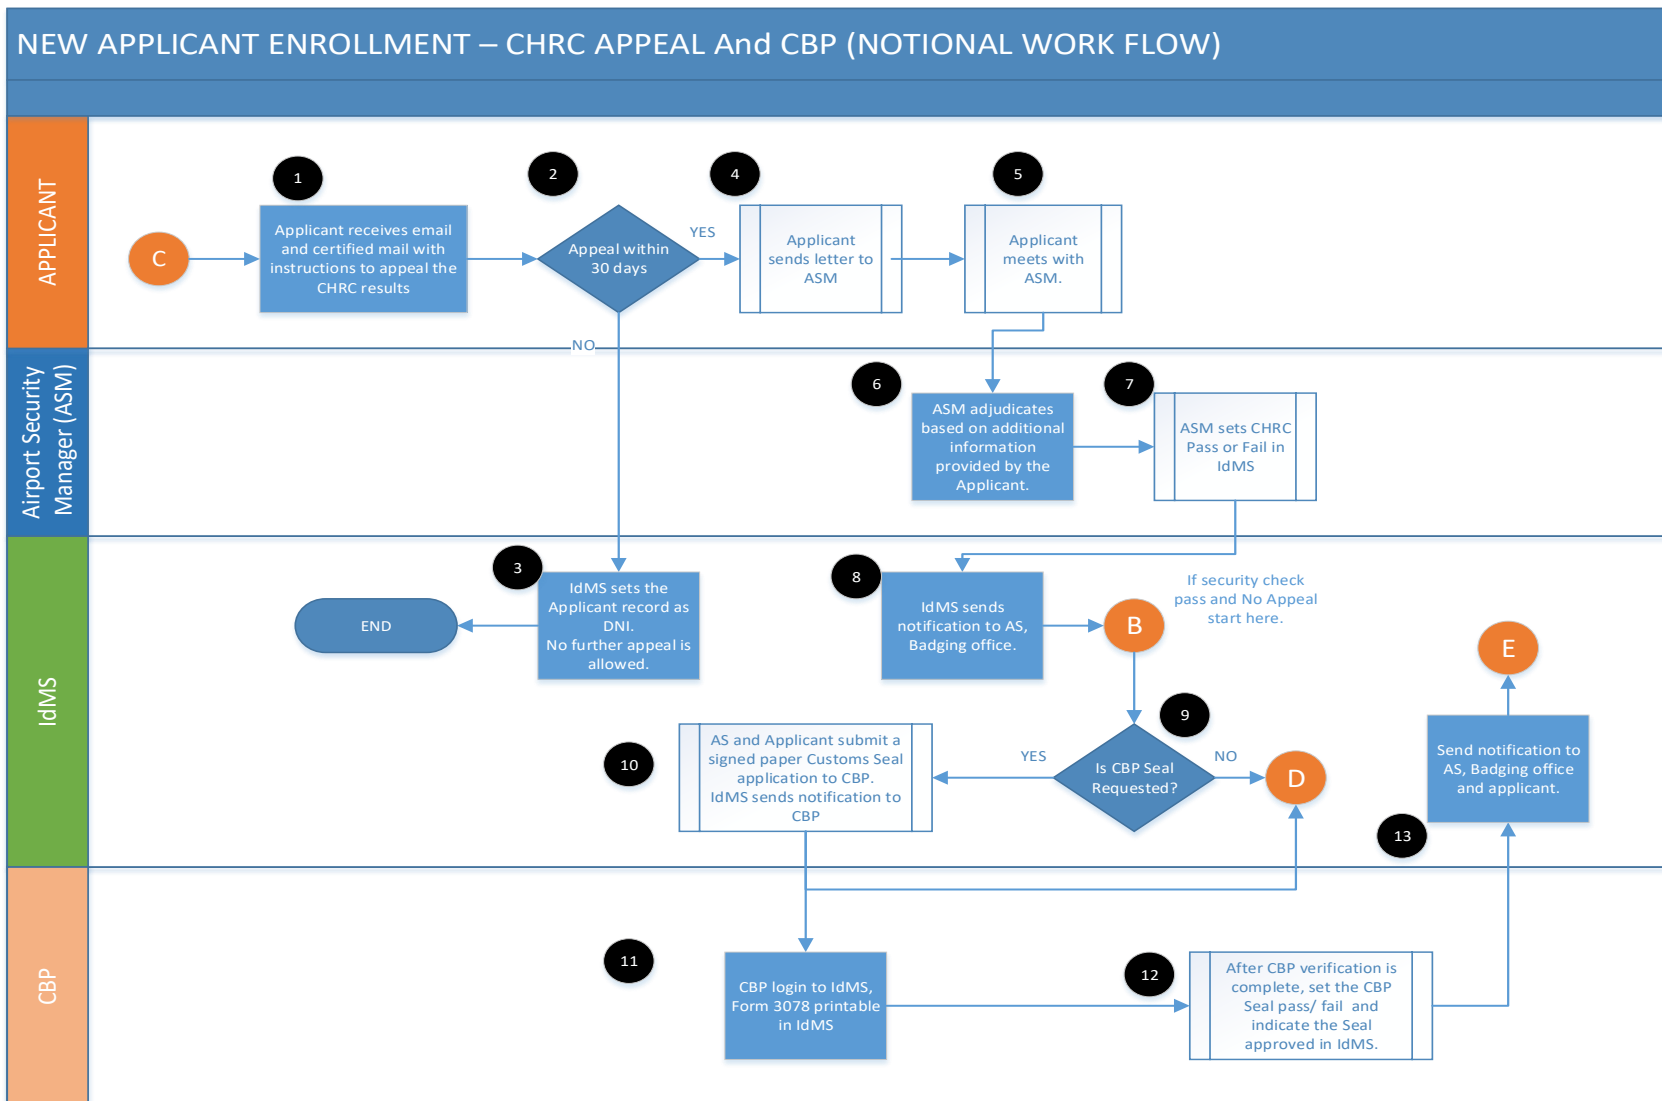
NEW APPLICANT ENROLLMENT – CHRC APPEAL And CBP (NOTIONAL WORK FLOW)

APPLICANT

C

1

Applicant receives email and certified mail with instructions to appeal the CHRC results

2

Appeal within 30 days

YES

4

Applicant sends letter to ASM

5

Applicant meets with ASM.

NO

Airport Security Manager (ASM)

6

ASM adjudicates based on additional information provided by the Applicant.

7

ASM sets CHRC Pass or Fail in IdMS

IdMS

3

IdMS sets the Applicant record as DNI. No further appeal is allowed.

END

8

IdMS sends notification to AS, Badging office.

B

If security check pass and No Appeal start here.

E

9

Is CBP Seal Requested?

YES

NO

D

10

AS and Applicant submit a signed paper Customs Seal application to CBP. IdMS sends notification to CBP

Send notification to AS, Badging office and applicant.

13

CBP

11

CBP login to IdMS, Form 3078 printable in IdMS

12

After CBP verification is complete, set the CBP Seal pass/ fail and indicate the Seal approved in IdMS.